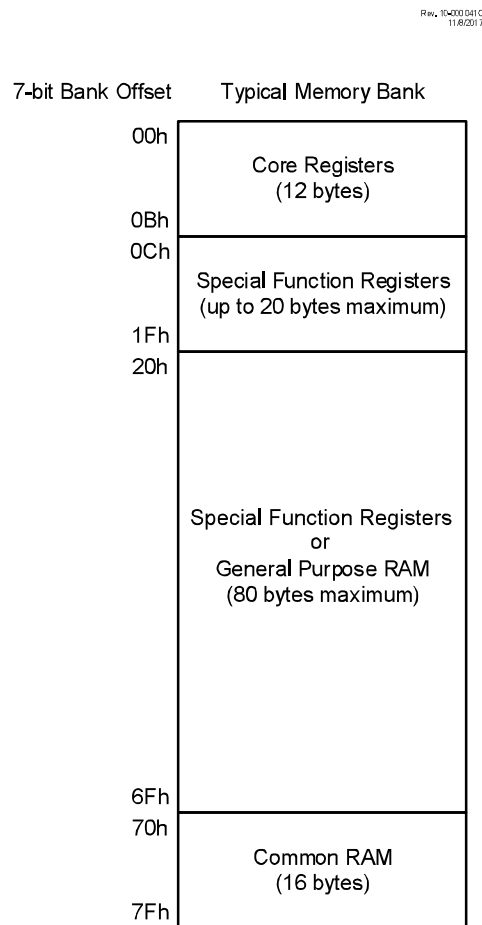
Rev. 10-000041C
11/8/2017

7-bit Bank Offset

Typical Memory Bank

00h

Core Registers
(12 bytes)

0Bh

0Ch

Special Function Registers
(up to 20 bytes maximum)

1Fh

20h

Special Function Registers
or
General Purpose RAM
(80 bytes maximum)

6Fh

70h

Common RAM
(16 bytes)

7Fh